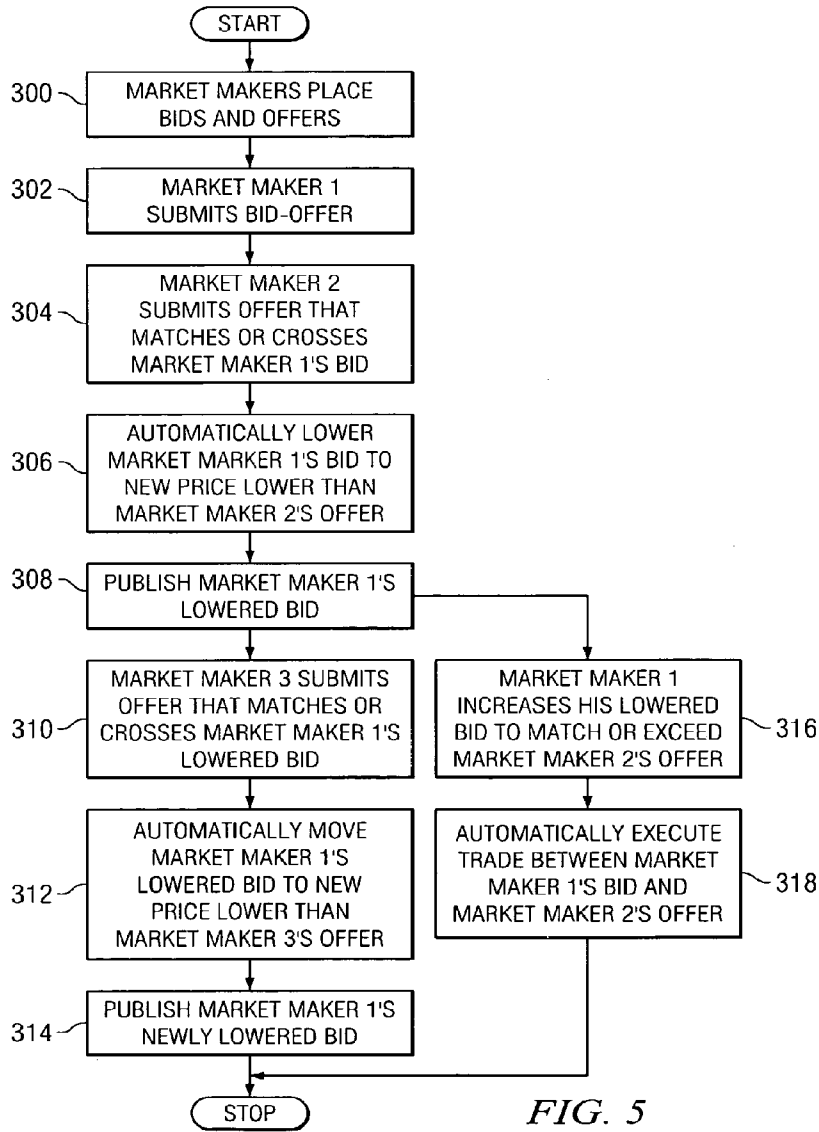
START

300 MARKET MAKERS PLACE BIDS AND OFFERS

302 MARKET MAKER 1 SUBMITS BID-OFFER

304 MARKET MAKER 2 SUBMITS OFFER THAT MATCHES OR CROSSES MARKET MAKER 1'S BID

306 AUTOMATICALLY LOWER MARKET MAKER 1'S BID TO NEW PRICE LOWER THAN MARKET MAKER 2'S OFFER

308 PUBLISH MARKET MAKER 1'S LOWERED BID

310 MARKET MAKER 3 SUBMITS OFFER THAT MATCHES OR CROSSES MARKET MAKER 1'S LOWERED BID

312 AUTOMATICALLY MOVE MARKET MAKER 1'S LOWERED BID TO NEW PRICE LOWER THAN MARKET MAKER 3'S OFFER

314 PUBLISH MARKET MAKER 1'S NEWLY LOWERED BID

MARKET MAKER 1 INCREASES HIS LOWERED BID TO MATCH OR EXCEED MARKET MAKER 2'S OFFER 316

AUTOMATICALLY EXECUTE TRADE BETWEEN MARKET MAKER 1'S BID AND MARKET MAKER 2'S OFFER 318

STOP

FIG. 5